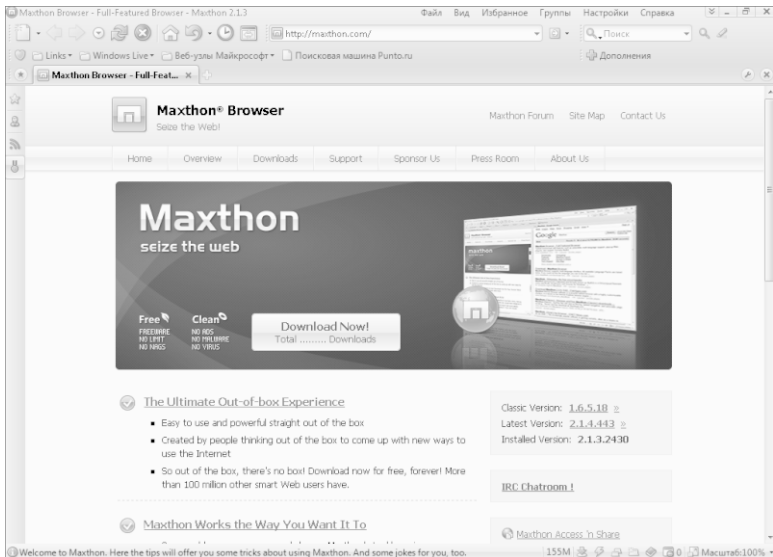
Maxthon Browser - Full-Featured Browser - Maxthon 2.1.3

Файл Вид Избранное Группы Настройки Справка

http://maxthon.com/

Поиск

Links Windows Live Веб-узлы Майкрософт Поисковая машина Punto.ru

Дополнения

Maxthon Browser - Full-Feat...

Maxthon® Browser
Seize the Web!

Maxthon Forum Site Map Contact Us

Home Overview Downloads Support Sponsor Us Press Room About Us

Maxthon
seize the web

Free
FREEWARE
NO LIMIT
NO NAGS

Clean
NO ADS
NO MALWARE
NO VIRUS

Download Now!
Total ......... Downloads

The Ultimate Out-of-box Experience

- Easy to use and powerful straight out of the box
- Created by people thinking out of the box to come up with new ways to use the Internet
- So out of the box, there's no box! Download now for free, forever! More than 100 million other smart Web users have.

Maxthon Works the Way You Want It To

Classic Version: 1.6.5.18
Latest Version: 2.1.4.443
Installed Version: 2.1.3.2430

IRC Chatroom !

Maxthon Access 'n Share

Welcome to Maxthon. Here the tips will offer you some tricks about using Maxthon. And some jokes for you, too.

155M 0 Масштаб:100%